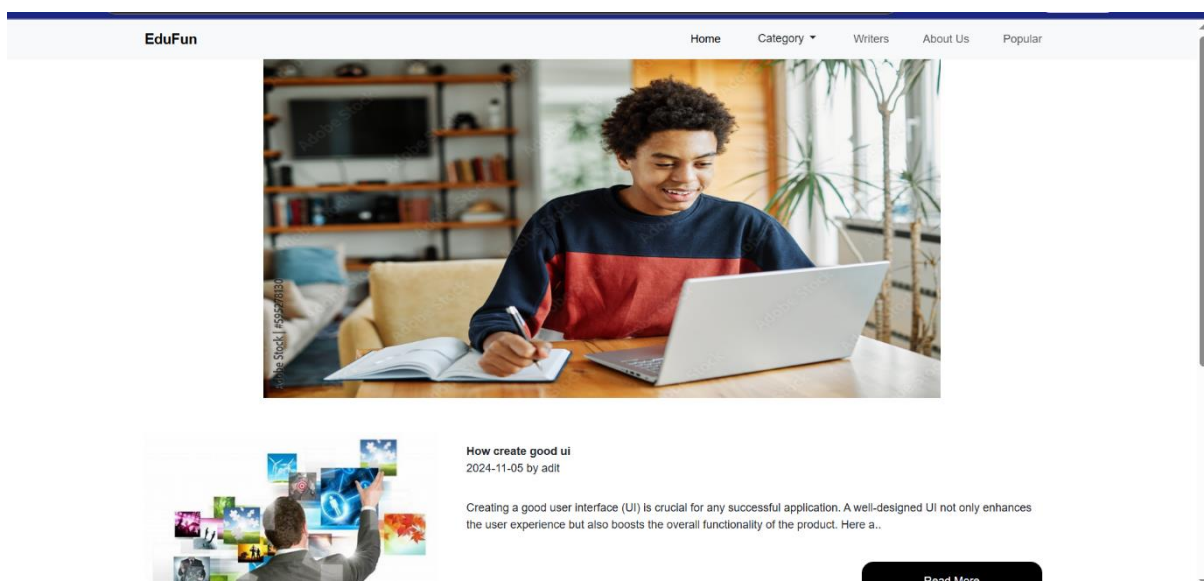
EduFun

Home Category Writers About Us Popular

Adobe Stock | #595278130

How create good ui
2024-11-05 by adit

Creating a good user interface (UI) is crucial for any successful application. A well-designed UI not only enhances the user experience but also boosts the overall functionality of the product. Here a..

Read More